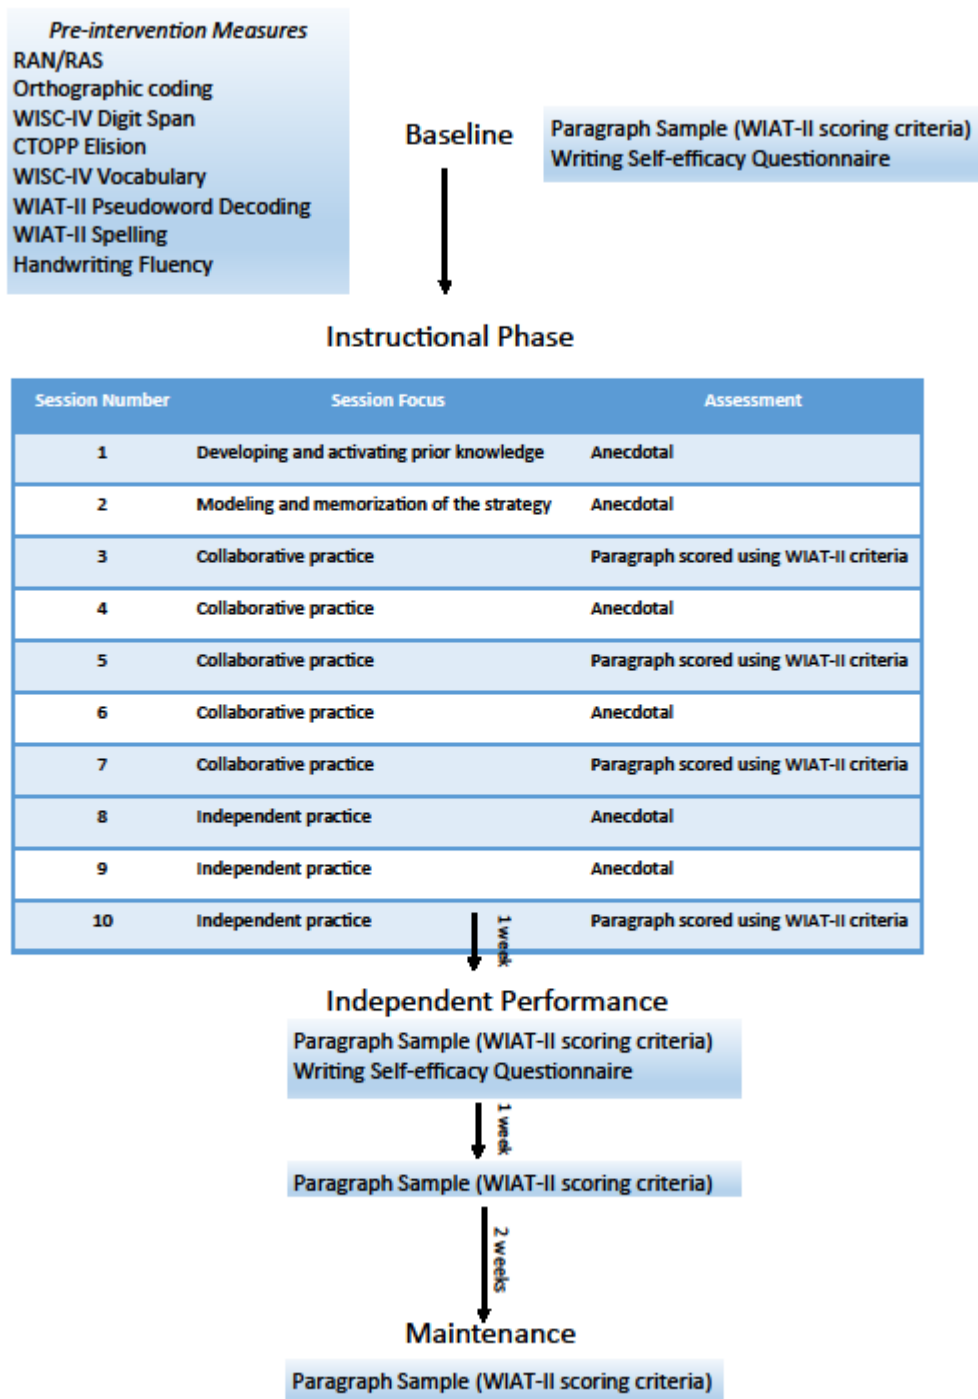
Pre-intervention Measures
RAN/RAS
Orthographic coding
WISC-IV Digit Span
CTOPP Elision
WISC-IV Vocabulary
WIAT-II Pseudoword Decoding
WIAT-II Spelling
Handwriting Fluency

Baseline

Paragraph Sample (WIAT-II scoring criteria)
Writing Self-efficacy Questionnaire

Instructional Phase

| Session Number | Session Focus | Assessment |
|---|---|---|
| 1 | Developing and activating prior knowledge | Anecdotal |
| 2 | Modeling and memorization of the strategy | Anecdotal |
| 3 | Collaborative practice | Paragraph scored using WIAT-II criteria |
| 4 | Collaborative practice | Anecdotal |
| 5 | Collaborative practice | Paragraph scored using WIAT-II criteria |
| 6 | Collaborative practice | Anecdotal |
| 7 | Collaborative practice | Paragraph scored using WIAT-II criteria |
| 8 | Independent practice | Anecdotal |
| 9 | Independent practice | Anecdotal |
| 10 | Independent practice | Paragraph scored using WIAT-II criteria |

1 week

Independent Performance

Paragraph Sample (WIAT-II scoring criteria)
Writing Self-efficacy Questionnaire

1 week

Paragraph Sample (WIAT-II scoring criteria)

2 weeks

Maintenance

Paragraph Sample (WIAT-II scoring criteria)